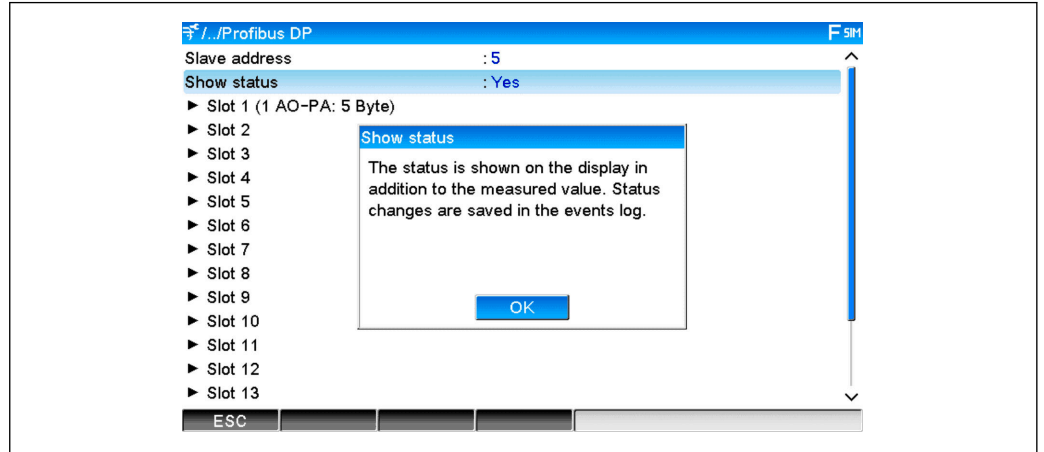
/../Profibus DP
F SIM

Slave address : 5
Show status : Yes
► Slot 1 (1 AO-PA: 5 Byte)
► Slot 2
► Slot 3
► Slot 4
► Slot 5
► Slot 6
► Slot 7
► Slot 8
► Slot 9
► Slot 10
► Slot 11
► Slot 12
► Slot 13

Show status

The status is shown on the display in addition to the measured value. Status changes are saved in the events log.

OK

ESC